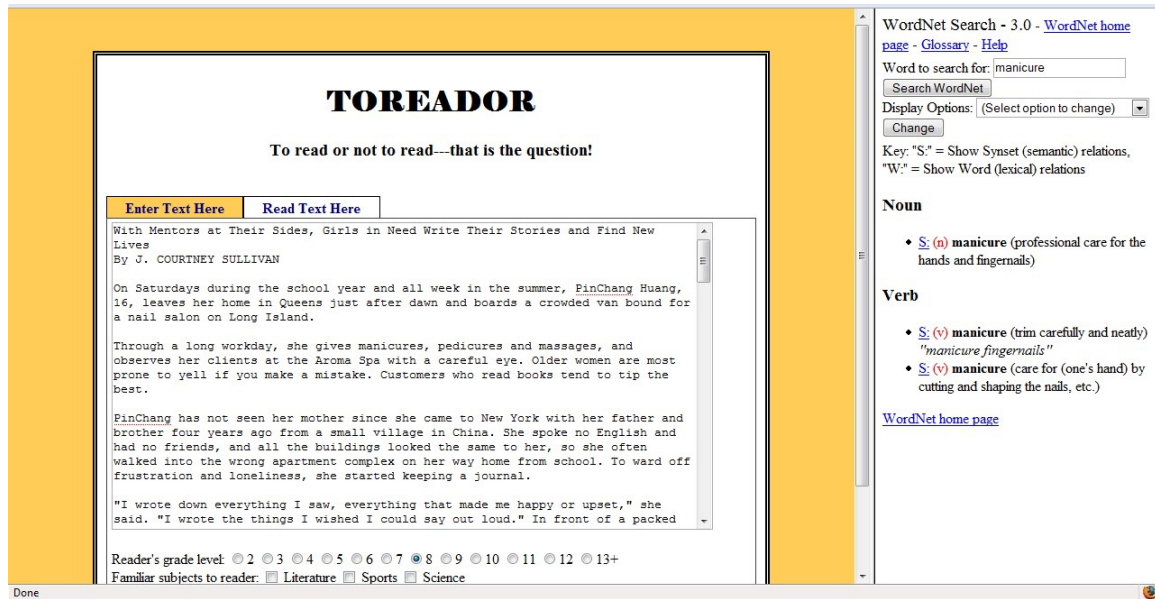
TOREADOR

To read or not to read---that is the question!

Enter Text Here | Read Text Here

With Mentors at Their Sides, Girls in Need Write Their Stories and Find New Lives
By J. COURTNEY SULLIVAN

On Saturdays during the school year and all week in the summer, PinChang Huang, 16, leaves her home in Queens just after dawn and boards a crowded van bound for a nail salon on Long Island.

Through a long workday, she gives manicures, pedicures and massages, and observes her clients at the Aroma Spa with a careful eye. Older women are most prone to yell if you make a mistake. Customers who read books tend to tip the best.

PinChang has not seen her mother since she came to New York with her father and brother four years ago from a small village in China. She spoke no English and had no friends, and all the buildings looked the same to her, so she often walked into the wrong apartment complex on her way home from school. To ward off frustration and loneliness, she started keeping a journal.

"I wrote down everything I saw, everything that made me happy or upset," she said. "I wrote the things I wished I could say out loud." In front of a packed

Reader's grade level: 2 3 4 5 6 7 8 9 10 11 12 13+
Familiar subjects to reader: Literature Sports Science

WordNet Search - 3.0 - WordNet home page - Glossary - Help
Word to search for: manicure
Search WordNet
Display Options: (Select option to change)
Change
Key: "S:" = Show Synset (semantic) relations, "W:" = Show Word (lexical) relations

Noun

• S: (n) manicure (professional care for the hands and fingernails)

Verb

• S: (v) manicure (trim carefully and neatly) "manicure fingernails"
• S: (v) manicure (care for (one's hand) by cutting and shaping the nails, etc.)

WordNet home page

Done